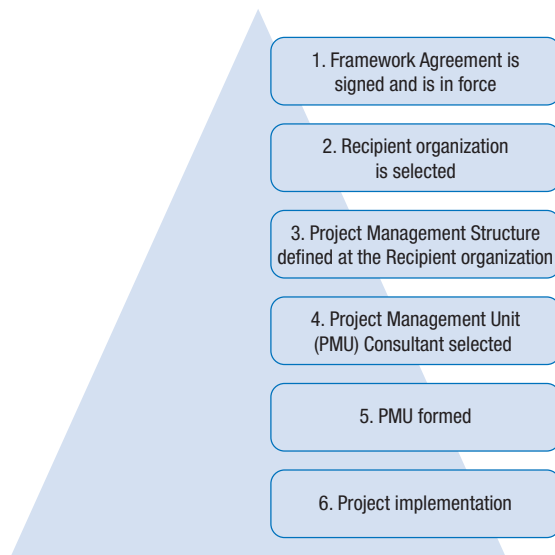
1. Framework Agreement is signed and is in force

2. Recipient organization is selected

3. Project Management Structure defined at the Recipient organization

4. Project Management Unit (PMU) Consultant selected

5. PMU formed

6. Project implementation